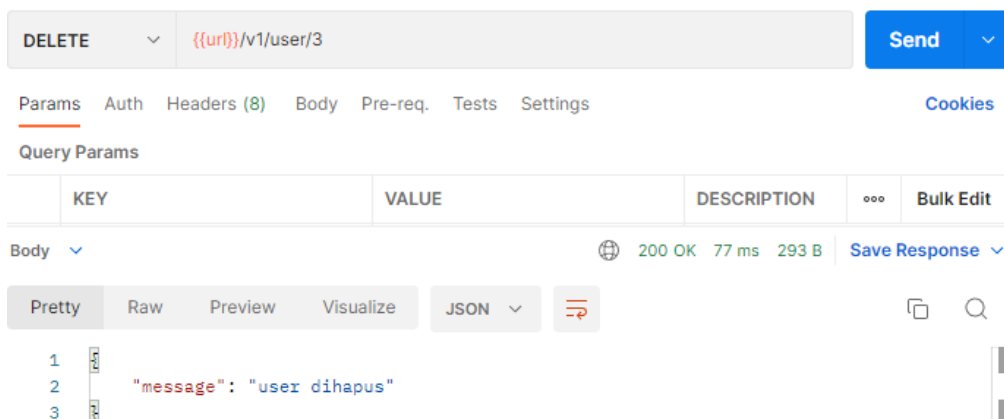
DELETE {{url}}/v1/user/3 Send

Params Auth Headers (8) Body Pre-req. Tests Settings Cookies

Query Params

| KEY | VALUE | DESCRIPTION | ooo | Bulk Edit |
|---|---|---|---|---|

Body 200 OK 77 ms 293 B Save Response

Pretty Raw Preview Visualize JSON

1 {
2 "message": "user dihapus"
3 }